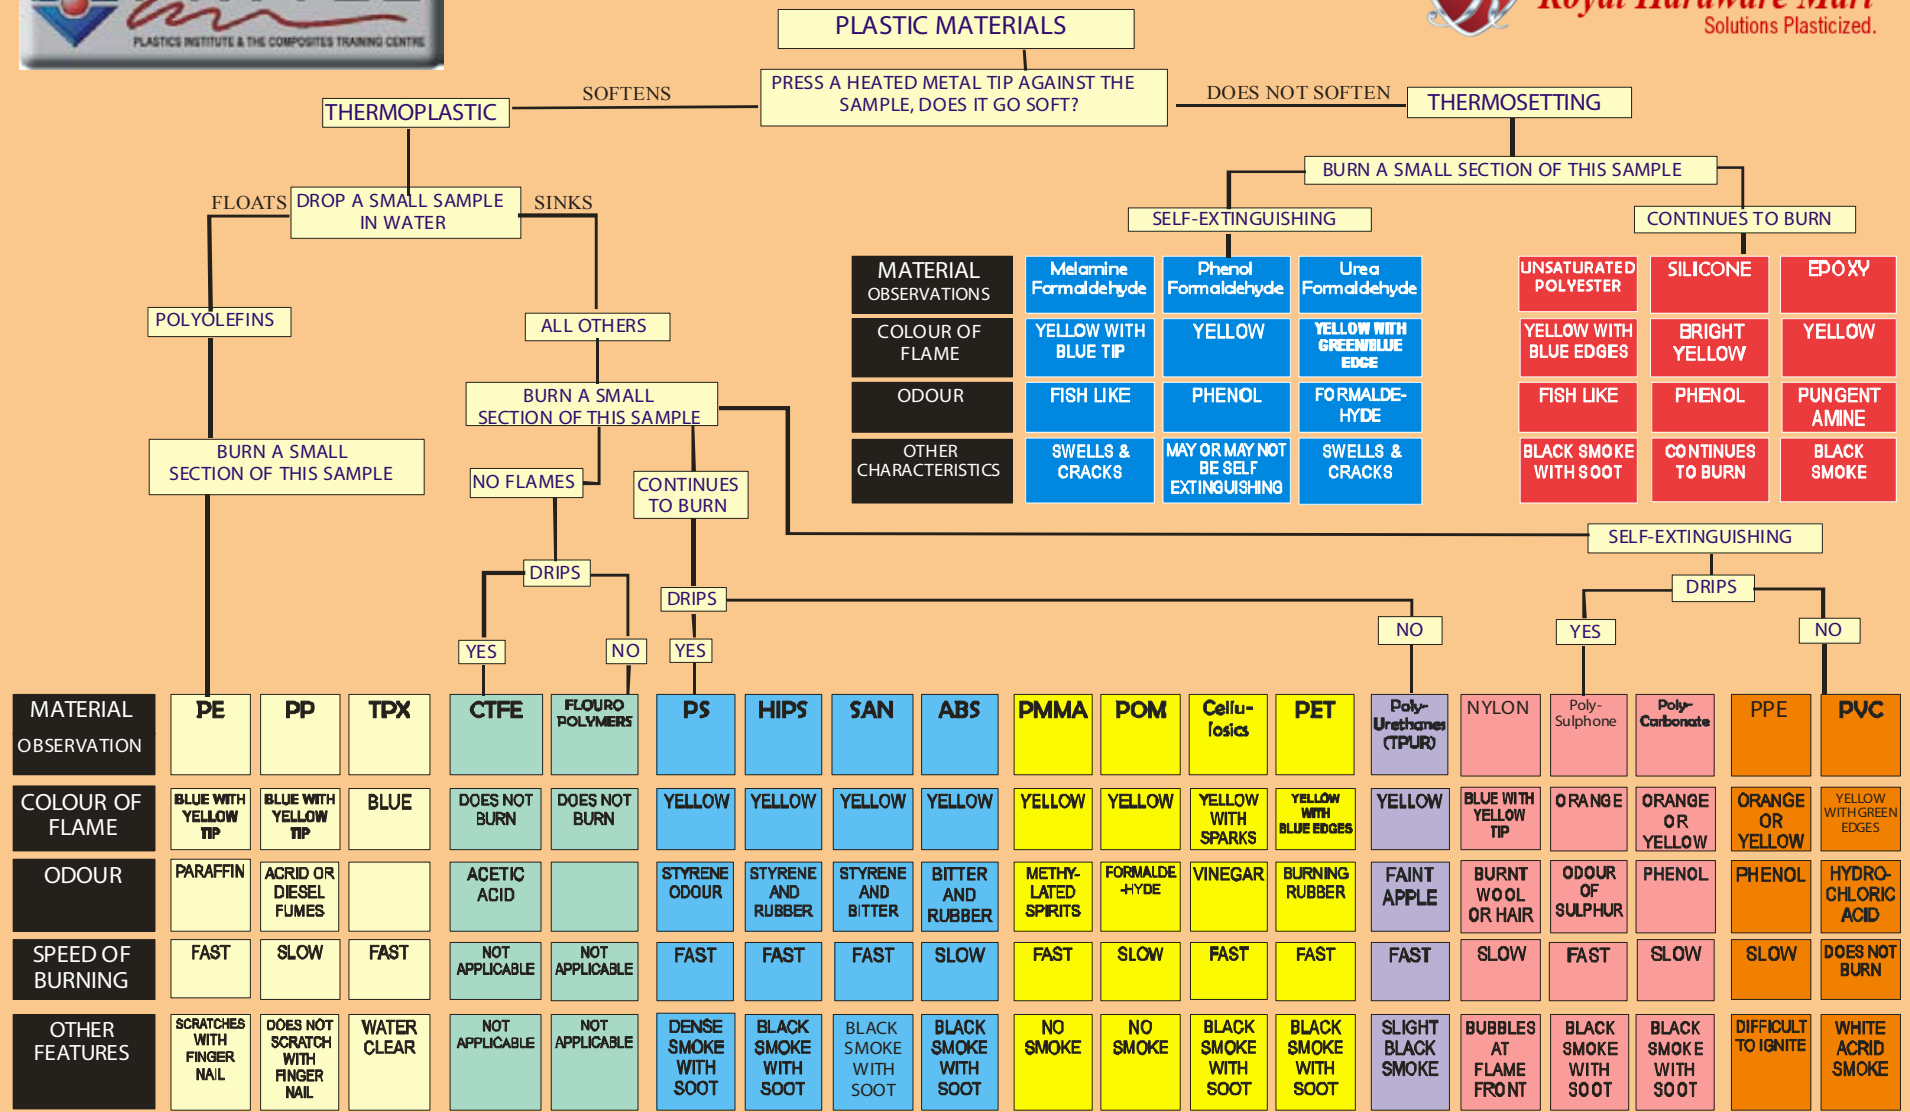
PLASTICS INSTITUTE & THE COMPOSITES TRAINING CENTRE

Royal Hardware Mart
Solutions Plasticized.

PLASTIC MATERIALS

PRESS A HEATED METAL TIP AGAINST THE SAMPLE, DOES IT GO SOFT?

SOFTENS

THERMOPLASTIC

DOES NOT SOFTEN

THERMOSETTING

BURN A SMALL SECTION OF THIS SAMPLE

SELF-EXTINGUISHING

CONTINUES TO BURN

| MATERIAL OBSERVATIONS | Melamine Formaldehyde | Phenol Formaldehyde | Urea Formaldehyde | UNSATURATED POLYESTER | SILICONE | EPOXY |
|---|---|---|---|---|---|---|
| COLOUR OF FLAME | YELLOW WITH BLUE TIP | YELLOW | YELLOW WITH GREEN/BLUE EDGE | YELLOW WITH BLUE EDGES | BRIGHT YELLOW | YELLOW |
| ODOUR | FISH LIKE | PHENOL | FORMALDEHYDE | FISH LIKE | PHENOL | PUNGENT AMINE |
| OTHER CHARACTERISTICS | SWELLS & CRACKS | MAY OR MAY NOT BE SELF EXTINGUISHING | SWELLS & CRACKS | BLACK SMOKE WITH SOOT | CONTINUES TO BURN | BLACK SMOKE |

FLOATS

DROP A SMALL SAMPLE IN WATER

SINKS

POLYOLEFINS

ALL OTHERS

BURN A SMALL SECTION OF THIS SAMPLE

BURN A SMALL SECTION OF THIS SAMPLE

NO FLAMES

CONTINUES TO BURN

SELF-EXTINGUISHING

DRIPS

DRIPS

DRIPS

YES

NO

YES

NO

YES

NO

| MATERIAL OBSERVATION | PE | PP | TPX | CTFE | FLOURO POLYMERS | PS | HIPS | SAN | ABS | PMMA | POM | Cellulosics | PET | Poly-Urethanes (TPUR) | NYLON | Poly-Sulphone | Poly-Carbonate | PPE | PVC |
|---|---|---|---|---|---|---|---|---|---|---|---|---|---|---|---|---|---|---|---|
| COLOUR OF FLAME | BLUE WITH YELLOW TIP | BLUE WITH YELLOW TIP | BLUE | DOES NOT BURN | DOES NOT BURN | YELLOW | YELLOW | YELLOW | YELLOW | YELLOW | YELLOW | YELLOW WITH SPARKS | YELLOW WITH BLUE EDGES | YELLOW | BLUE WITH YELLOW TIP | ORANGE | ORANGE OR YELLOW | ORANGE OR YELLOW | YELLOW WITH GREEN EDGES |
| ODOUR | PARAFFIN | ACRID OR DIESEL FUMES | | ACETIC ACID | | STYRENE ODOUR | STYRENE AND RUBBER | STYRENE AND BITTER | BITTER AND RUBBER | METHYLATED SPIRITS | FORMALDE-HYDE | VINEGAR | BURNING RUBBER | FAINT APPLE | BURNT WOOL OR HAIR | ODOUR OF SULPHUR | PHENOL | PHENOL | HYDROCHLORIC ACID |
| SPEED OF BURNING | FAST | SLOW | FAST | NOT APPLICABLE | NOT APPLICABLE | FAST | FAST | FAST | SLOW | FAST | SLOW | FAST | FAST | FAST | SLOW | FAST | SLOW | SLOW | DOES NOT BURN |
| OTHER FEATURES | SCRATCHES WITH FINGER NAIL | DOES NOT SCRATCH WITH FINGER NAIL | WATER CLEAR | NOT APPLICABLE | NOT APPLICABLE | DENSE SMOKE WITH SOOT | BLACK SMOKE WITH SOOT | BLACK SMOKE WITH SOOT | BLACK SMOKE WITH SOOT | NO SMOKE | NO SMOKE | BLACK SMOKE WITH SOOT | BLACK SMOKE WITH SOOT | SLIGHT BLACK SMOKE | BUBBLES AT FLAME FRONT | BLACK SMOKE WITH SOOT | BLACK SMOKE WITH SOOT | DIFFICULT TO IGNITE | WHITE ACRID SMOKE |